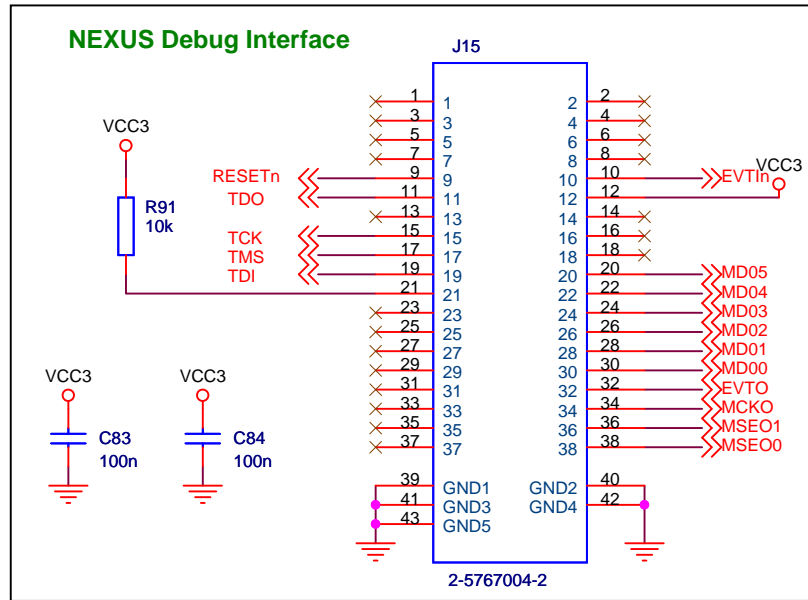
NEXUS Debug Interface

J15

VCC3

R91
10k

RESETn
TDO
TCK
TMS
TDI

1 1
3 3
5 5
7 7
9 9
11 11
13 13
15 15
17 17
19 19
21 21
23 23
25 25
27 27
29 29
31 31
33 33
35 35
37 37

2 2
4 4
6 6
8 8
10 10
12 12
14 14
16 16
18 18
20 20
22 22
24 24
26 26
28 28
30 30
32 32
34 34
36 36
38 38

EVTIn
VCC3

MD05
MD04
MD03
MD02
MD01
MD00
EVTO
MCKO
MSEO1
MSEO0

VCC3
C83
100n

VCC3
C84
100n

39 GND1
41 GND3
43 GND5

GND2 40
GND4 42

2-5767004-2